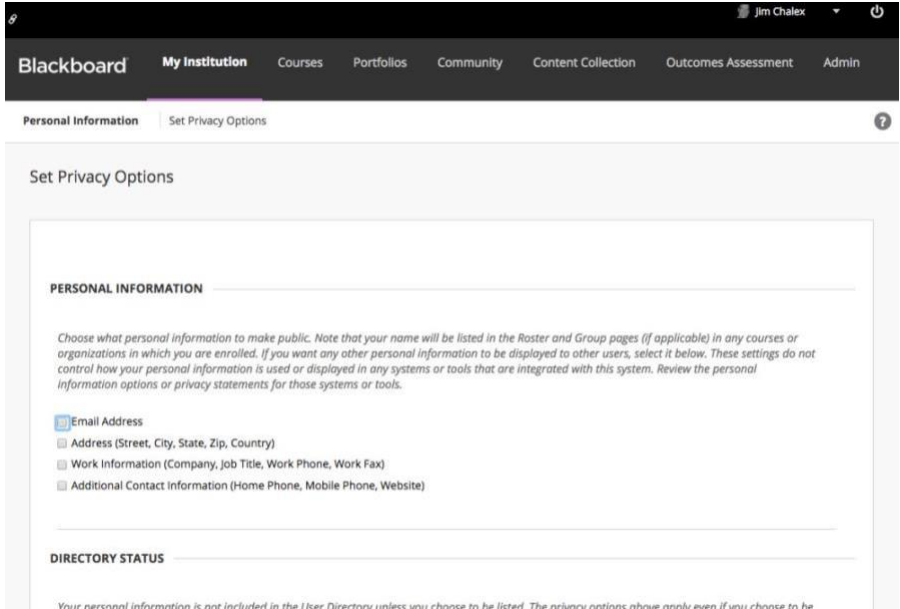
Jim Chalex

Blackboard My Institution Courses Portfolios Community Content Collection Outcomes Assessment Admin

Personal Information Set Privacy Options

Set Privacy Options

PERSONAL INFORMATION

Choose what personal information to make public. Note that your name will be listed in the Roster and Group pages (if applicable) in any courses or organizations in which you are enrolled. If you want any other personal information to be displayed to other users, select it below. These settings do not control how your personal information is used or displayed in any systems or tools that are integrated with this system. Review the personal information options or privacy statements for those systems or tools.

Email Address
Address (Street, City, State, Zip, Country)
Work Information (Company, Job Title, Work Phone, Work Fax)
Additional Contact Information (Home Phone, Mobile Phone, Website)

DIRECTORY STATUS

Your personal information is not included in the User Directory unless you choose to be listed. The privacy options above apply even if you choose to be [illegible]